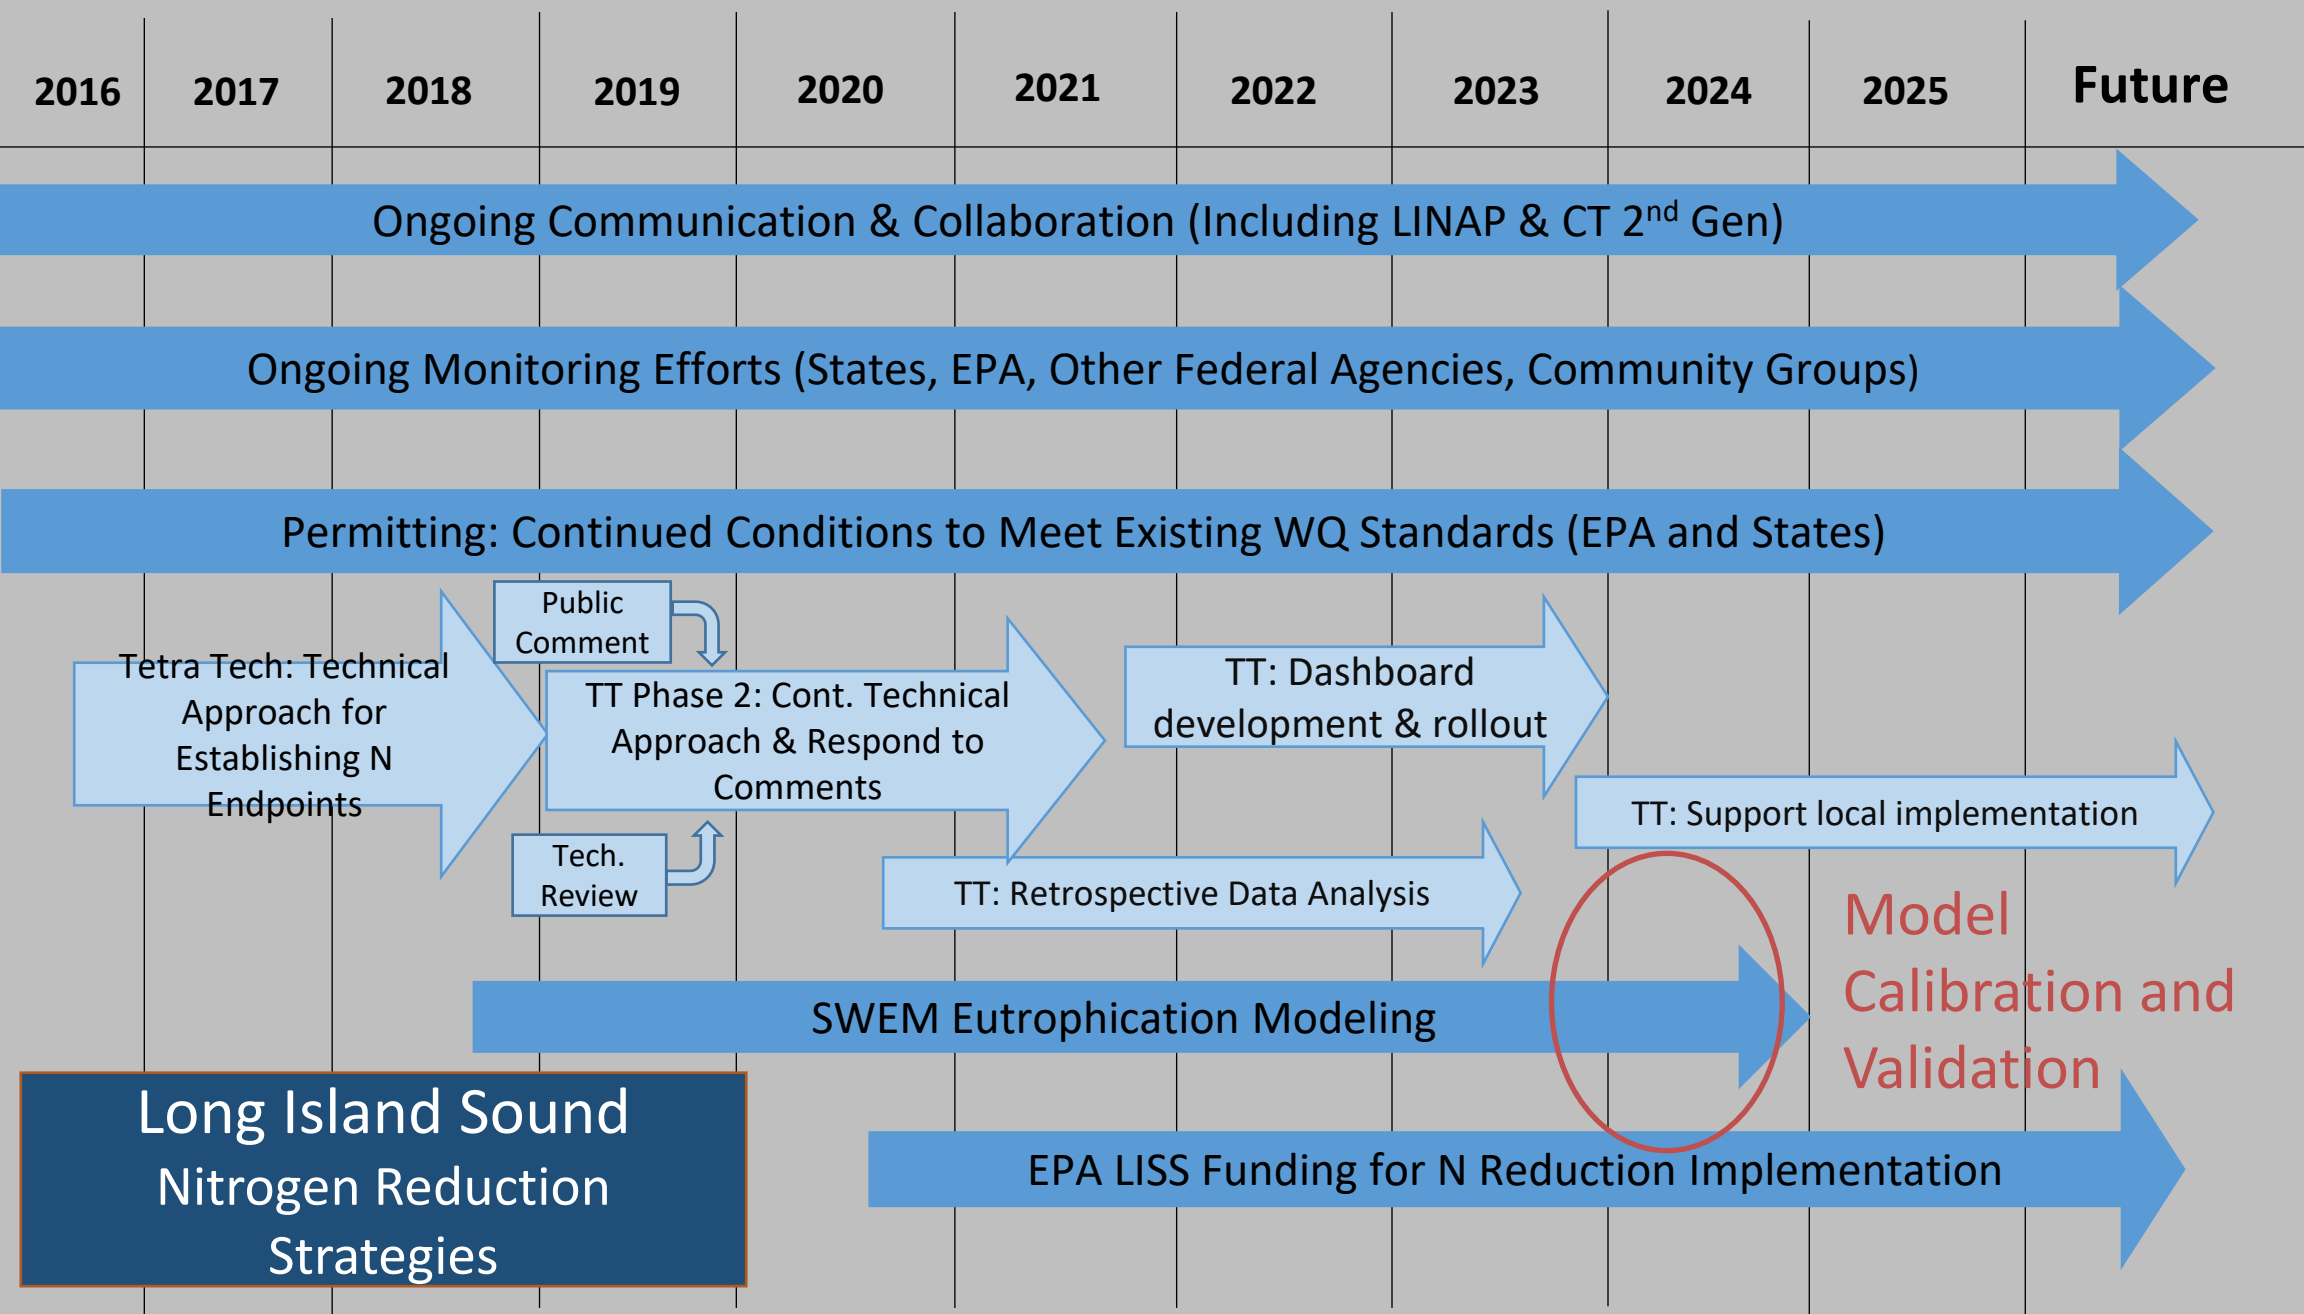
2016 2017 2018 2019 2020 2021 2022 2023 2024 2025 Future

Ongoing Communication & Collaboration (Including LINAP & CT 2$^{nd}$ Gen)

Ongoing Monitoring Efforts (States, EPA, Other Federal Agencies, Community Groups)

Permitting: Continued Conditions to Meet Existing WQ Standards (EPA and States)

Public Comment

Tetra Tech: Technical Approach for Establishing N Endpoints

TT Phase 2: Cont. Technical Approach & Respond to Comments

TT: Dashboard development & rollout

TT: Support local implementation

Tech. Review

TT: Retrospective Data Analysis

Model Calibration and Validation

SWEM Eutrophication Modeling

Long Island Sound Nitrogen Reduction Strategies

EPA LISS Funding for N Reduction Implementation